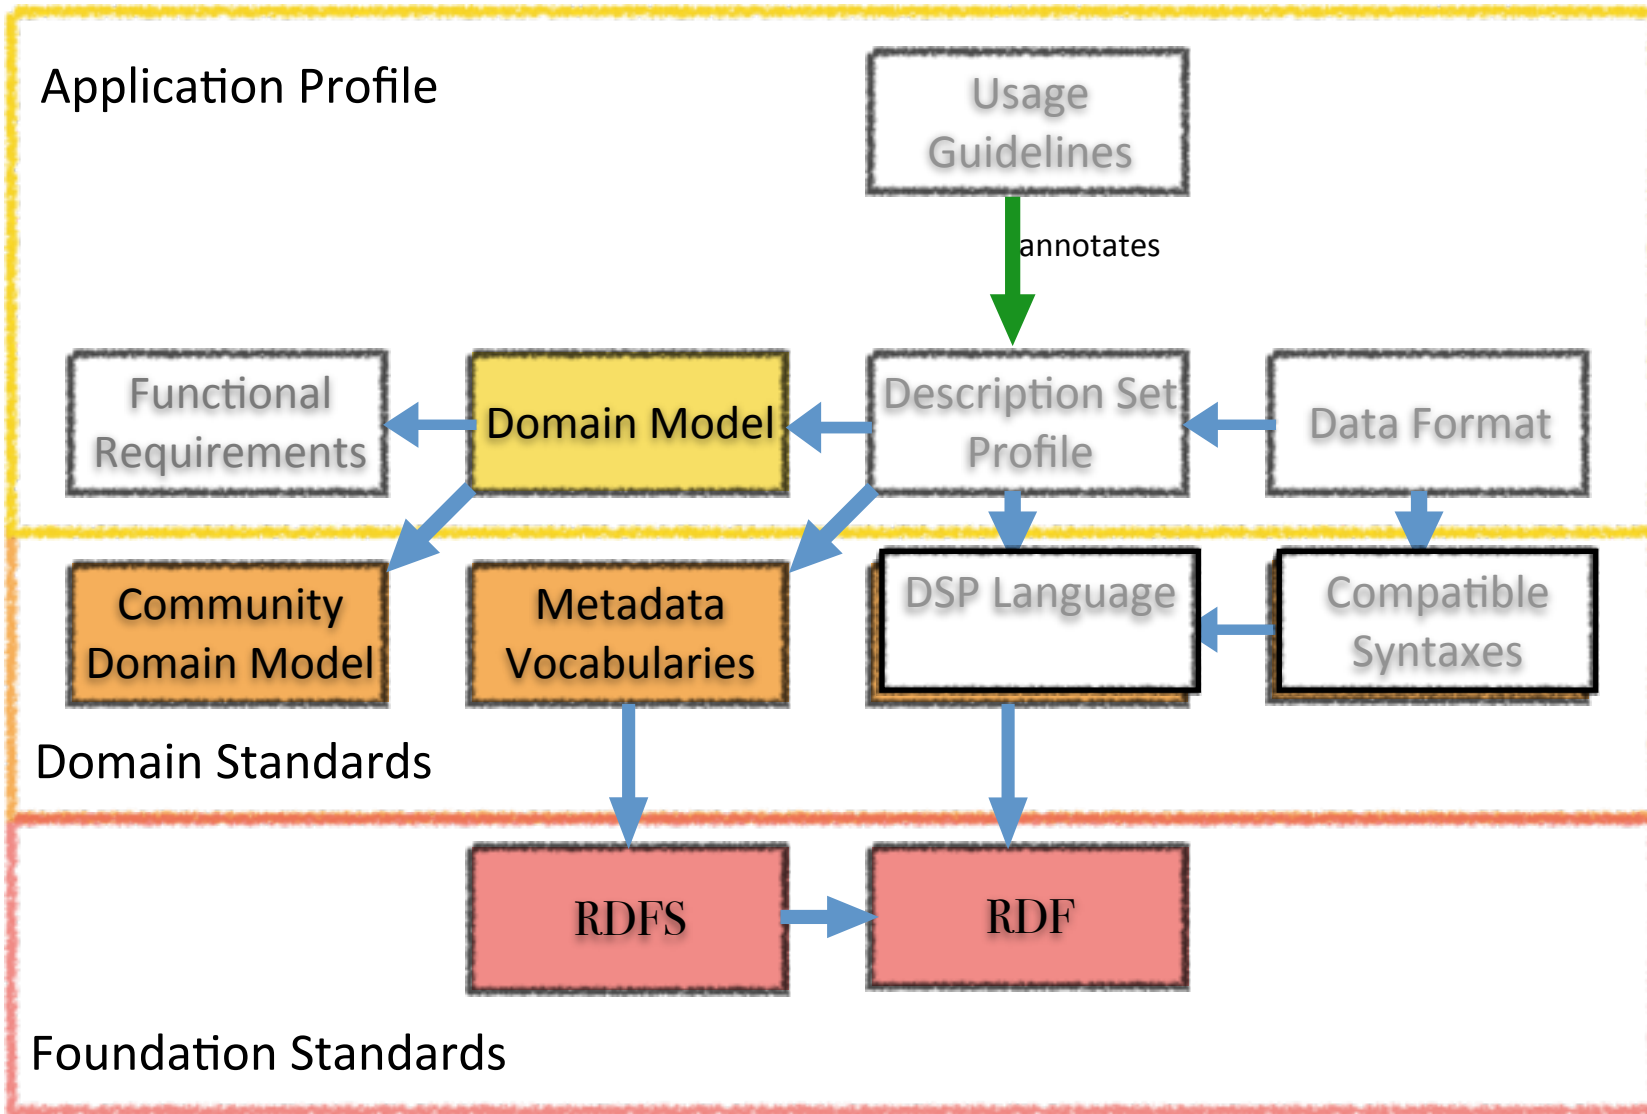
Application Profile

Usage Guidelines

annotates

Functional Requirements

Domain Model

Description Set Profile

Data Format

Community Domain Model

Metadata Vocabularies

DSP Language

Compatible Syntaxes

Domain Standards

RDFS

RDF

Foundation Standards